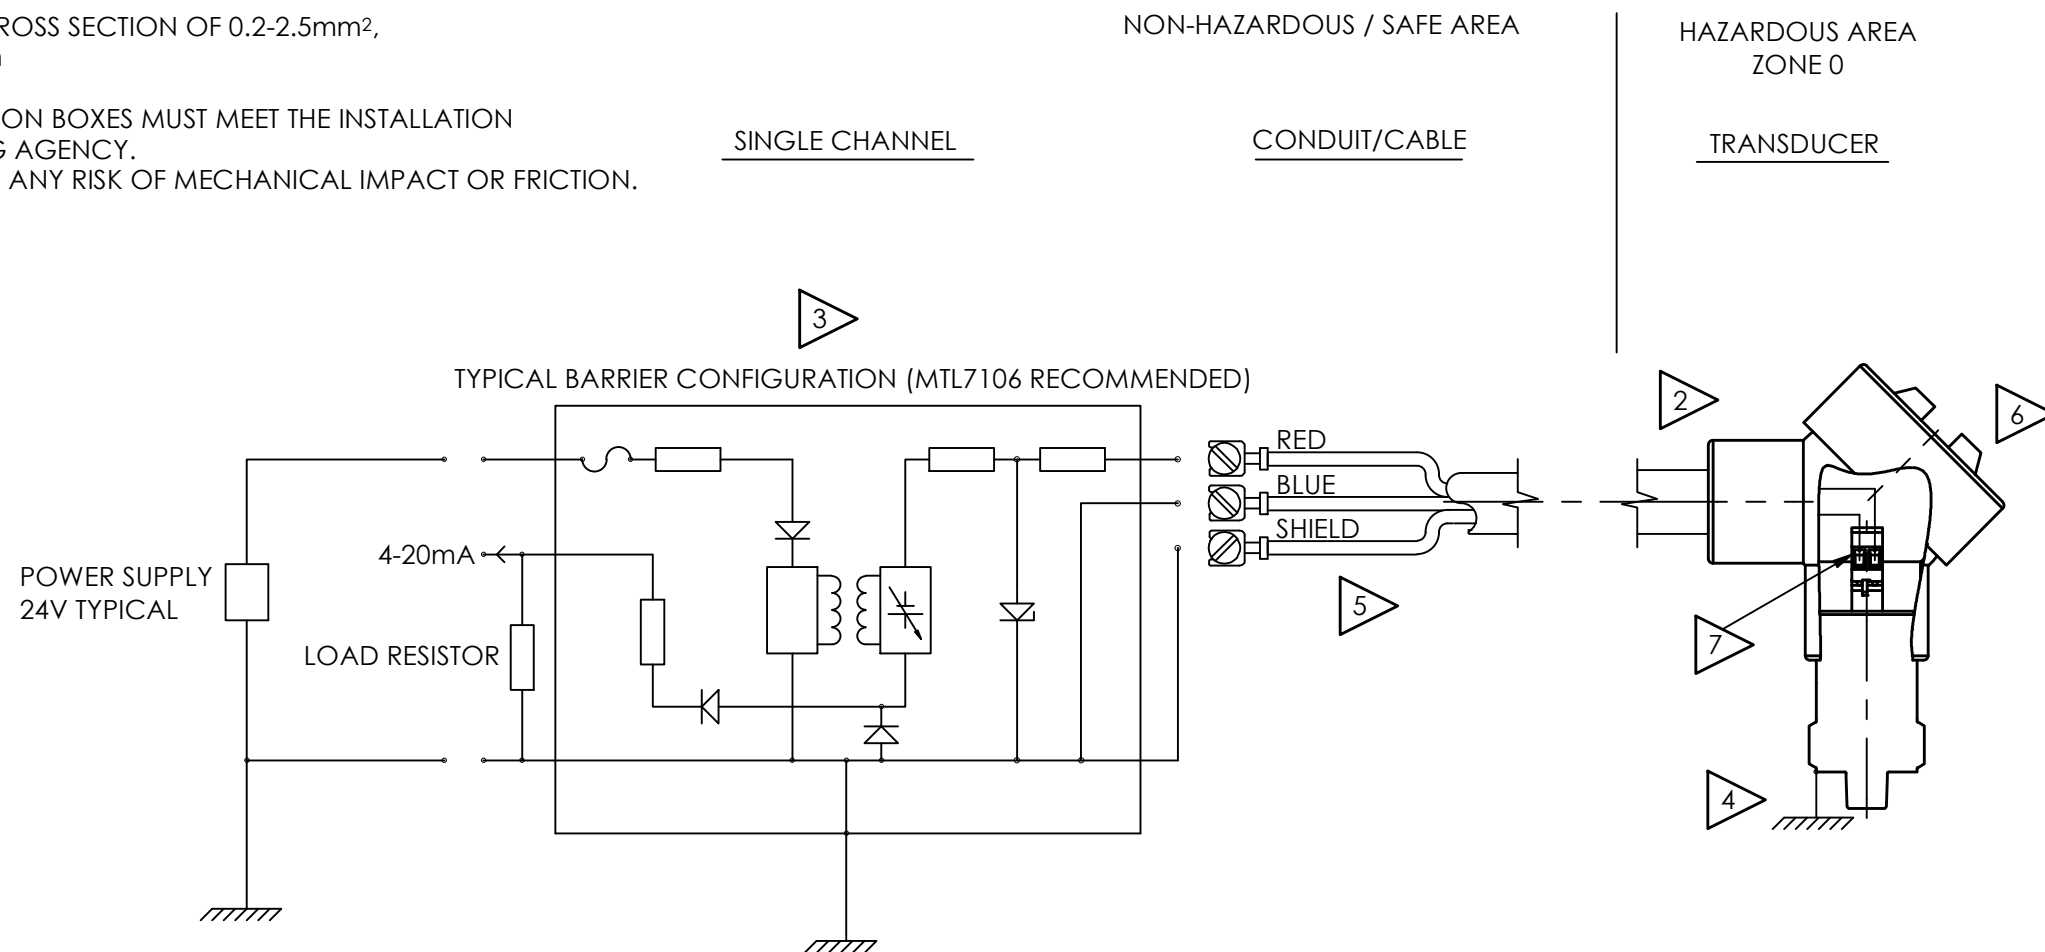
ROSS SECTION OF 0.2-2.5mm$^2$,

ON BOXES MUST MEET THE INSTALLATION
G AGENCY.
ANY RISK OF MECHANICAL IMPACT OR FRICTION.

NON-HAZARDOUS / SAFE AREA

HAZARDOUS AREA
ZONE 0

SINGLE CHANNEL

CONDUIT/CABLE

TRANSDUCER

3

TYPICAL BARRIER CONFIGURATION (MTL7106 RECOMMENDED)

2

6

RED

BLUE

SHIELD

4-20mA

POWER SUPPLY
24V TYPICAL

LOAD RESISTOR

5

7

4